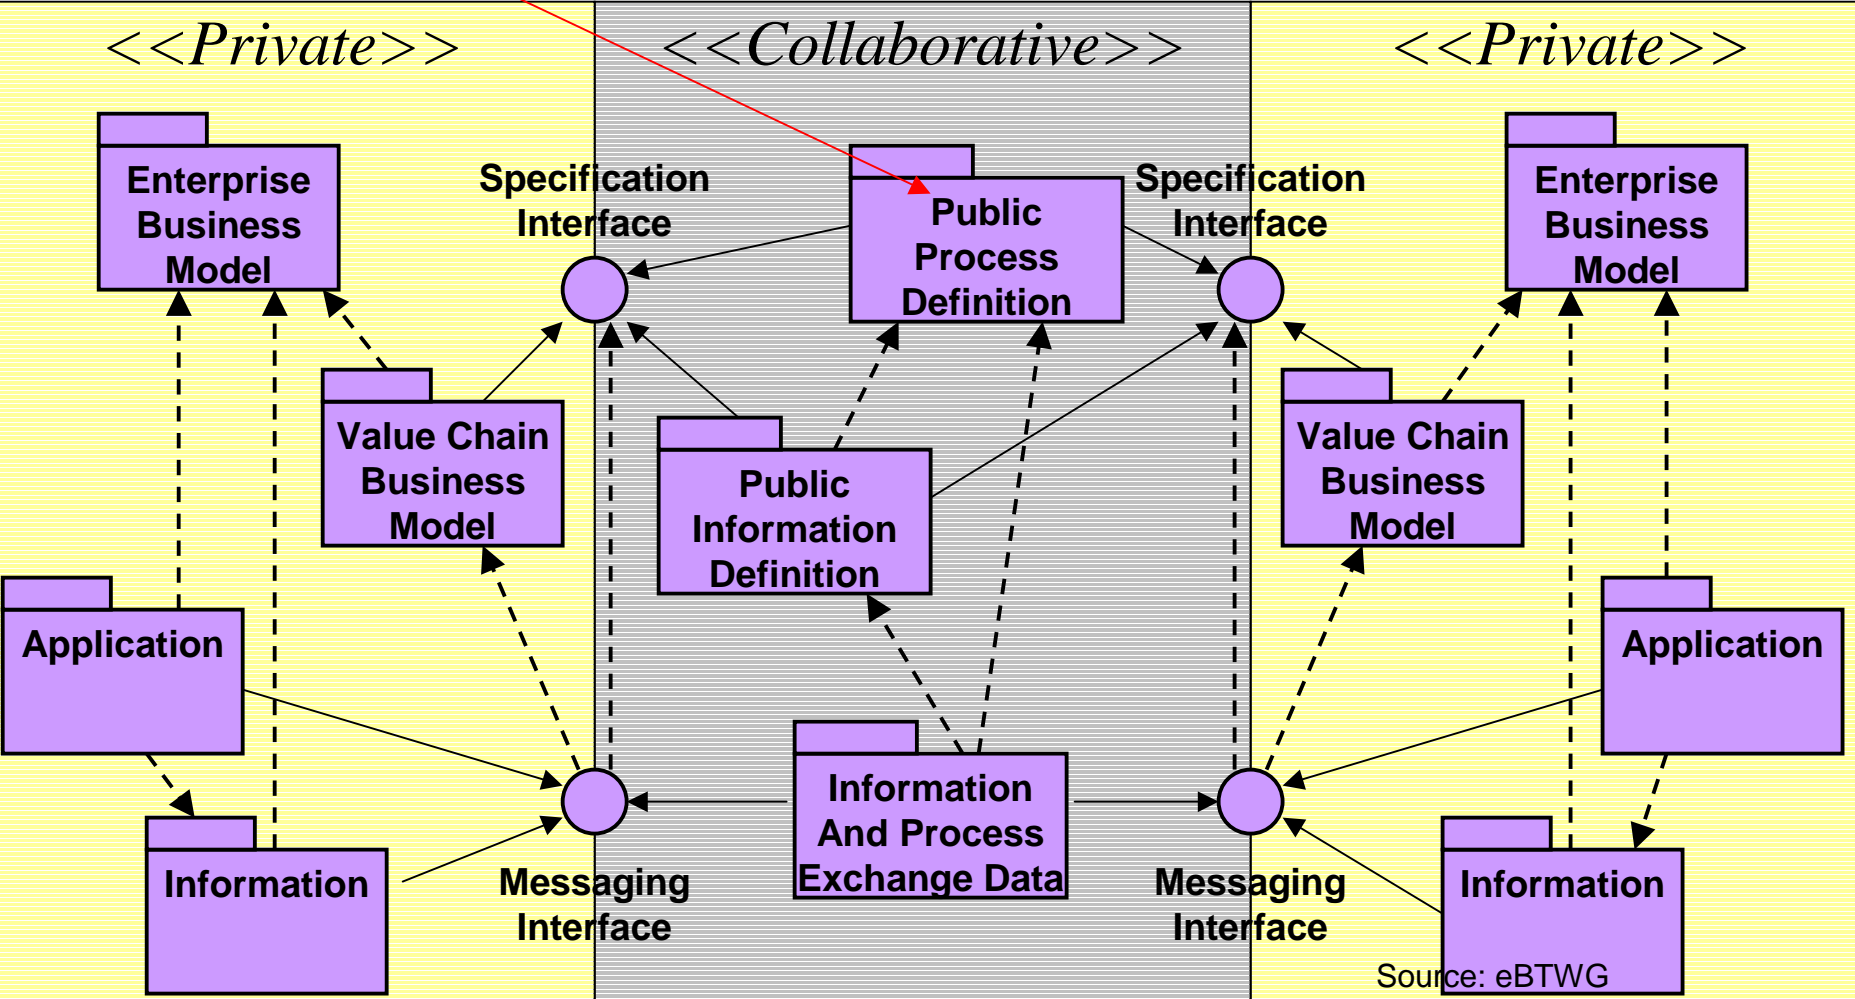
<<Private>>

<<Collaborative>>

<<Private>>

Enterprise Business Model

Specification Interface

Public Process Definition

Specification Interface

Enterprise Business Model

Value Chain Business Model

Public Information Definition

Value Chain Business Model

Application

Application

Information

Messaging Interface

Information And Process Exchange Data

Messaging Interface

Information

Source: eBTWG